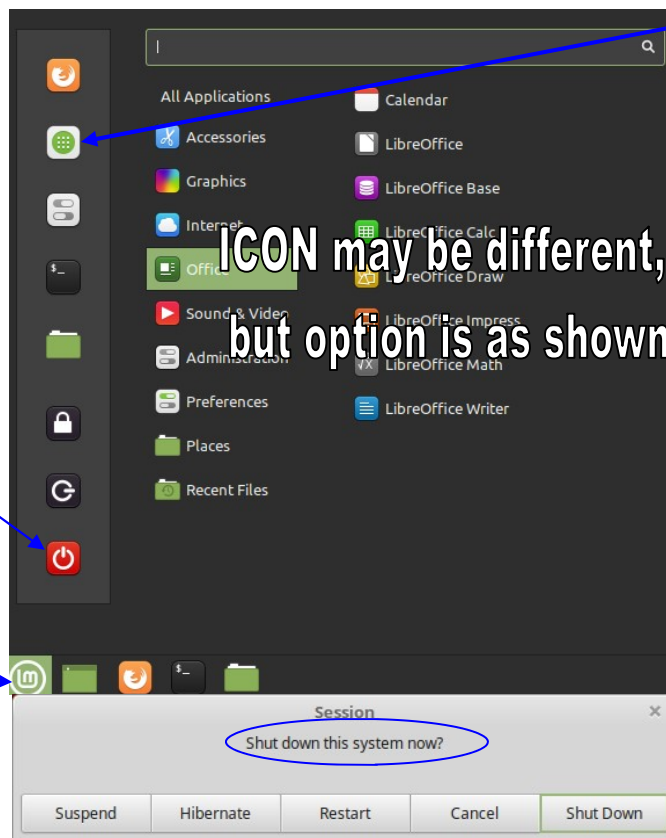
All Applications
Accessories
Graphics
Internet
Office
Sound & Video
Administration
Preferences
Places
Recent Files

Calendar
LibreOffice
LibreOffice Base
LibreOffice Calc
LibreOffice Draw
LibreOffice Impress
LibreOffice Math
LibreOffice Writer

ICON may be different,
but option is as shown

$_

Session
Shut down this system now?
Suspend
Hibernate
Restart
Cancel
Shut Down